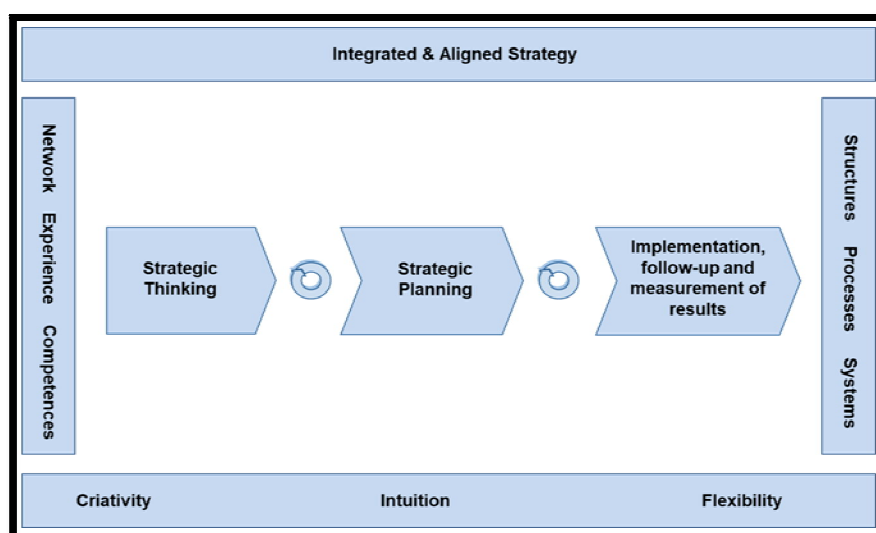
Integrated & Aligned Strategy

Network Experience Competences

Strategic Thinking

Strategic Planning

Implementation, follow-up and measurement of results

Structures Processes Systems

Criativity

Intuition

Flexibility